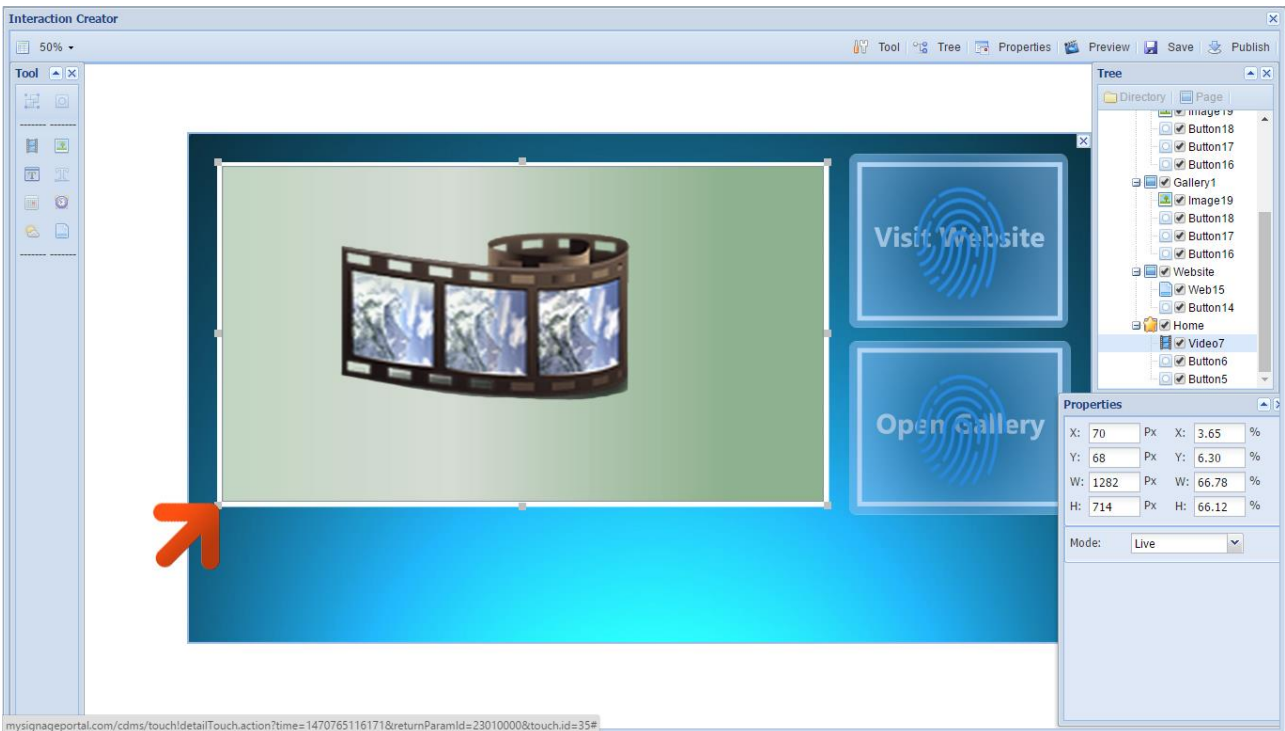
Interaction Creator

50%

Tool Tree Properties Preview Save Publish

Tool

Visit Website

Open Gallery

Tree

Directory Page

Image19
Button18
Button17
Button16
Gallery1
Image19
Button18
Button17
Button16
Website
Web15
Button14
Home
Video7
Button6
Button5

Properties

| X: | 70 | Px | X: | 3.65 | % |
|---|---|---|---|---|---|
| Y: | 68 | Px | Y: | 6.30 | % |
| W: | 1282 | Px | W: | 66.78 | % |
| H: | 714 | Px | H: | 66.12 | % |

Mode: Live

mysignageportal.com/cdms/touch!detailTouch.action?time=1470765116171&returnParamId=23010000&touch.id=35#